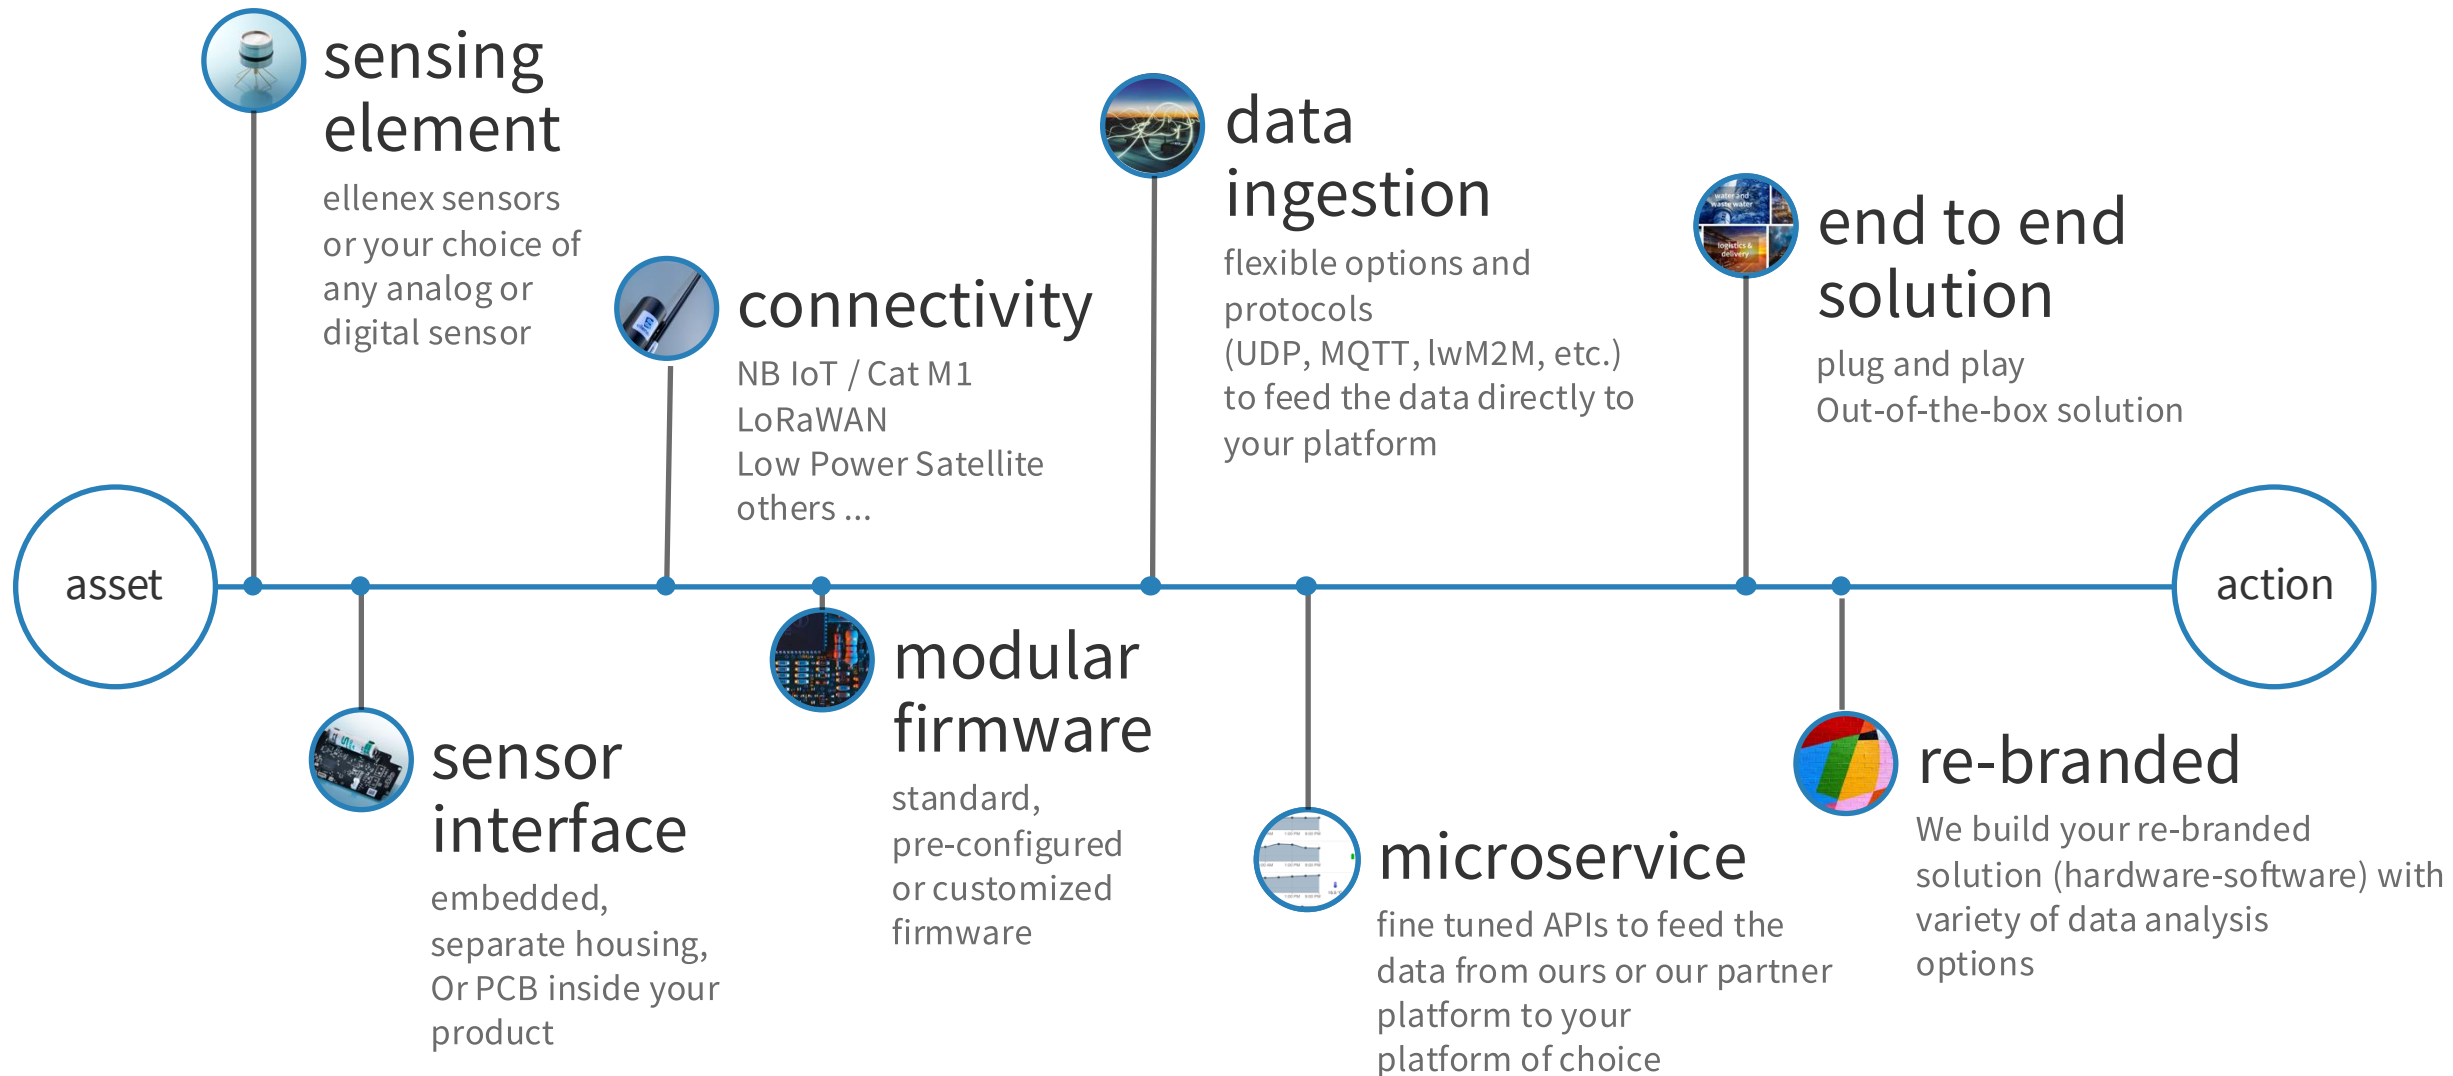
sensing element
ellenex sensors or your choice of any analog or digital sensor

connectivity
NB IoT / Cat M1
LoRaWAN
Low Power Satellite
others ...

data ingestion
flexible options and protocols
(UDP, MQTT, lwM2M, etc.)
to feed the data directly to your platform

end to end solution
plug and play
Out-of-the-box solution

asset

action

sensor interface
embedded, separate housing, Or PCB inside your product

modular firmware
standard, pre-configured or customized firmware

microservice
fine tuned APIs to feed the data from ours or our partner platform to your platform of choice

re-branded
We build your re-branded solution (hardware-software) with variety of data analysis options